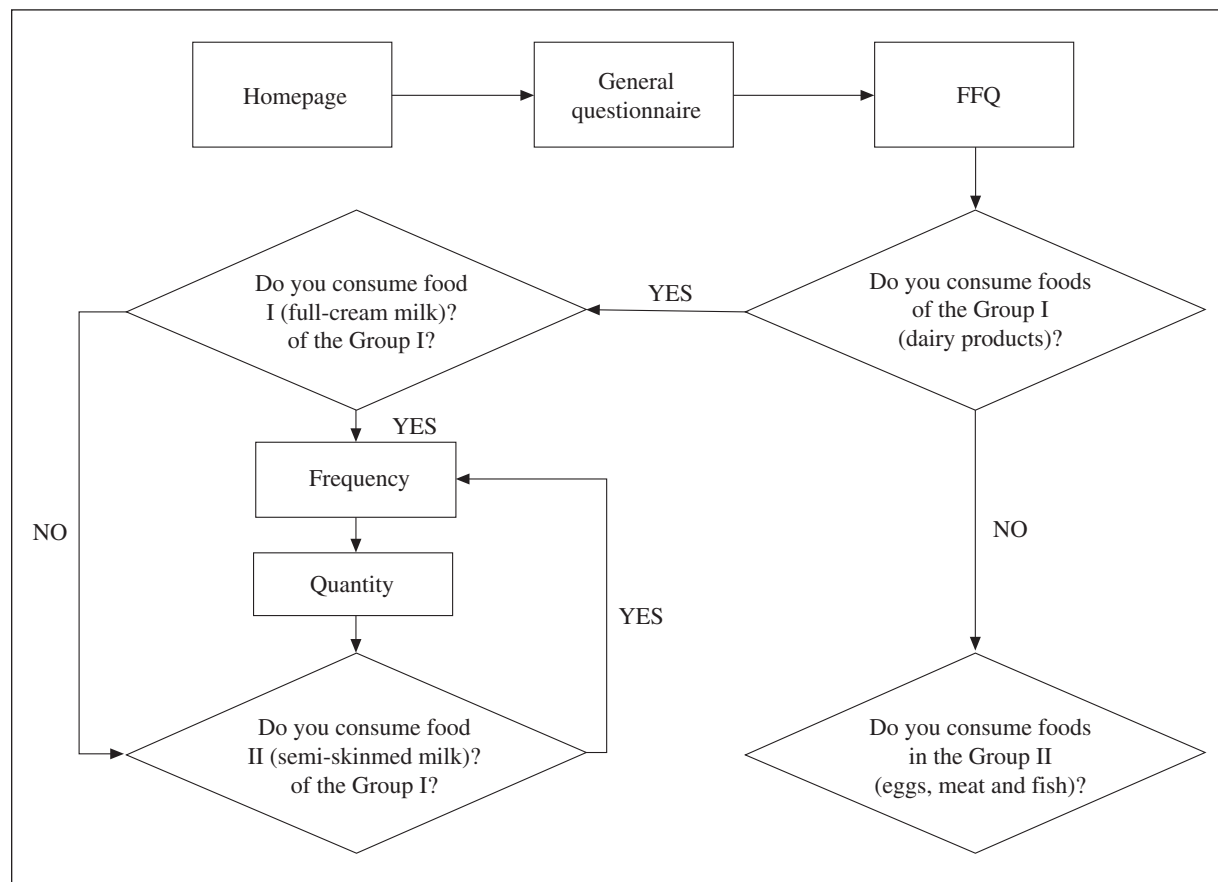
Homepage

General questionnaire

FFQ

Do you consume foods of the Group I (dairy products)?

YES

Do you consume food I (full-cream milk)? of the Group I?

YES

Frequency

Quantity

NO

YES

Do you consume food II (semi-skinmed milk)? of the Group I?

NO

Do you consume foods in the Group II (eggs, meat and fish)?